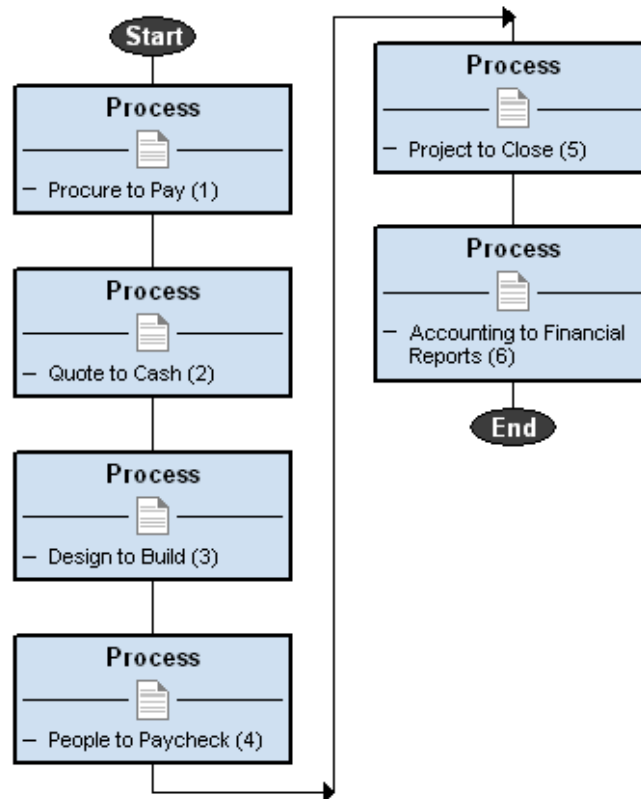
Start

Process

– Procure to Pay (1)

Process

– Quote to Cash (2)

Process

– Design to Build (3)

Process

– People to Paycheck (4)

Process

– Project to Close (5)

Process

– Accounting to Financial Reports (6)

End